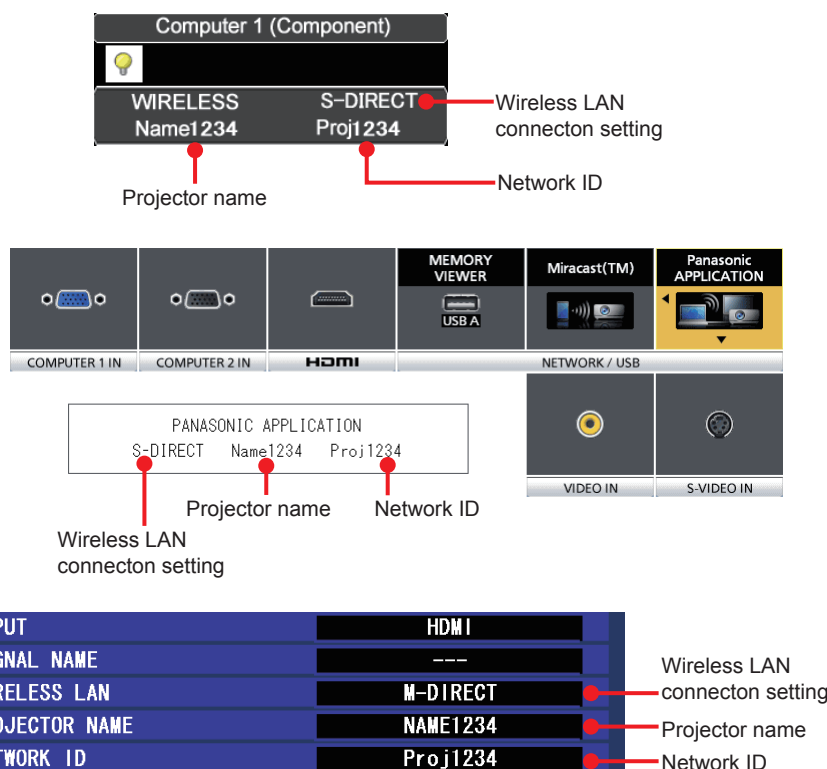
Computer 1 (Component)

WIRELESS Name1234

S-DIRECT Proj1234

Wireless LAN connecton setting

Projector name

Network ID

MEMORY VIEWER

Miracast(TM)

Panasonic APPLICATION

USB A

COMPUTER 1 IN

COMPUTER 2 IN

HDMI

NETWORK / USB

PANASONIC APPLICATION

S-DIRECT Name1234 Proj1234

Projector name

Network ID

Wireless LAN connecton setting

VIDEO IN

S-VIDEO IN

| PUT | HDMI |
|---|---|
| GNAL NAME | --- |
| RELESS LAN | M-DIRECT |
| OJECTOR NAME | NAME1234 |
| TWORK ID | Proj1234 |

Wireless LAN connecton setting

Projector name

Network ID